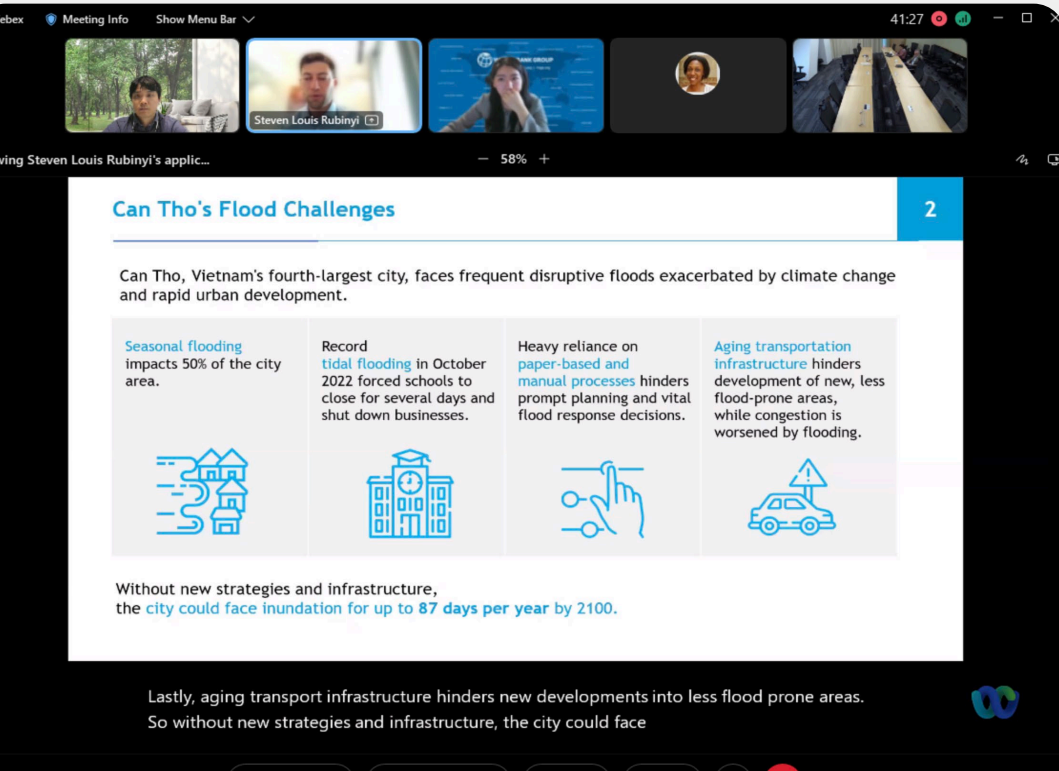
ebex Meeting Info Show Menu Bar

41:27

Steven Louis Rubinyi

wing Steven Louis Rubinyi's applic...

— 58% +

Can Tho's Flood Challenges

2

Can Tho, Vietnam's fourth-largest city, faces frequent disruptive floods exacerbated by climate change and rapid urban development.

Seasonal flooding impacts 50% of the city area.

Record tidal flooding in October 2022 forced schools to close for several days and shut down businesses.

Heavy reliance on paper-based and manual processes hinders prompt planning and vital flood response decisions.

Aging transportation infrastructure hinders development of new, less flood-prone areas, while congestion is worsened by flooding.

Without new strategies and infrastructure, the city could face inundation for up to 87 days per year by 2100.

Lastly, aging transport infrastructure hinders new developments into less flood prone areas. So without new strategies and infrastructure, the city could face